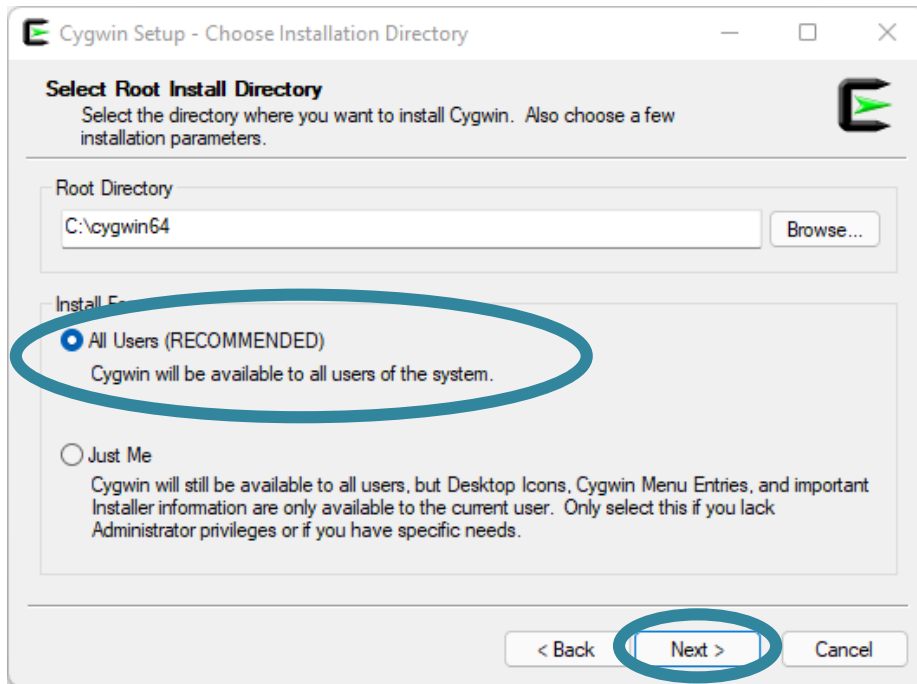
Cygwin Setup - Choose Installation Directory

Select Root Install Directory

Select the directory where you want to install Cygwin. Also choose a few installation parameters.

Root Directory

C:\cygwin64

Browse...

Install Fo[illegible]

All Users (RECOMMENDED)

Cygwin will be available to all users of the system.

Just Me

Cygwin will still be available to all users, but Desktop Icons, Cygwin Menu Entries, and important Installer information are only available to the current user. Only select this if you lack Administrator privileges or if you have specific needs.

< Back

Next >

Cancel